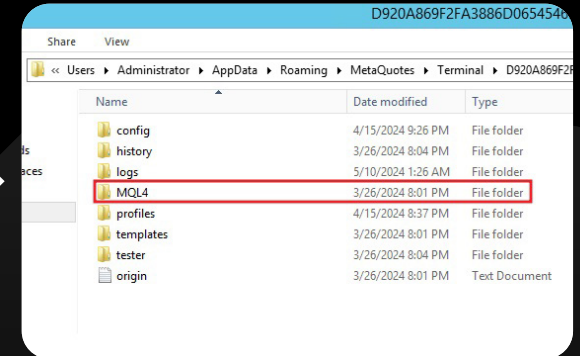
D920A869F2FA3886D065454

Share View

« Users › Administrator › AppData › Roaming › MetaQuotes › Terminal › D920A869F2F

ds
aces

| Name | Date modified | Type |
|---|---|---|
| config | 4/15/2024 9:26 PM | File folder |
| history | 3/26/2024 8:04 PM | File folder |
| logs | 5/10/2024 1:26 AM | File folder |
| MQL4 | 3/26/2024 8:01 PM | File folder |
| profiles | 4/15/2024 8:37 PM | File folder |
| templates | 3/26/2024 8:01 PM | File folder |
| tester | 3/26/2024 8:04 PM | File folder |
| origin | 3/26/2024 8:01 PM | Text Document |